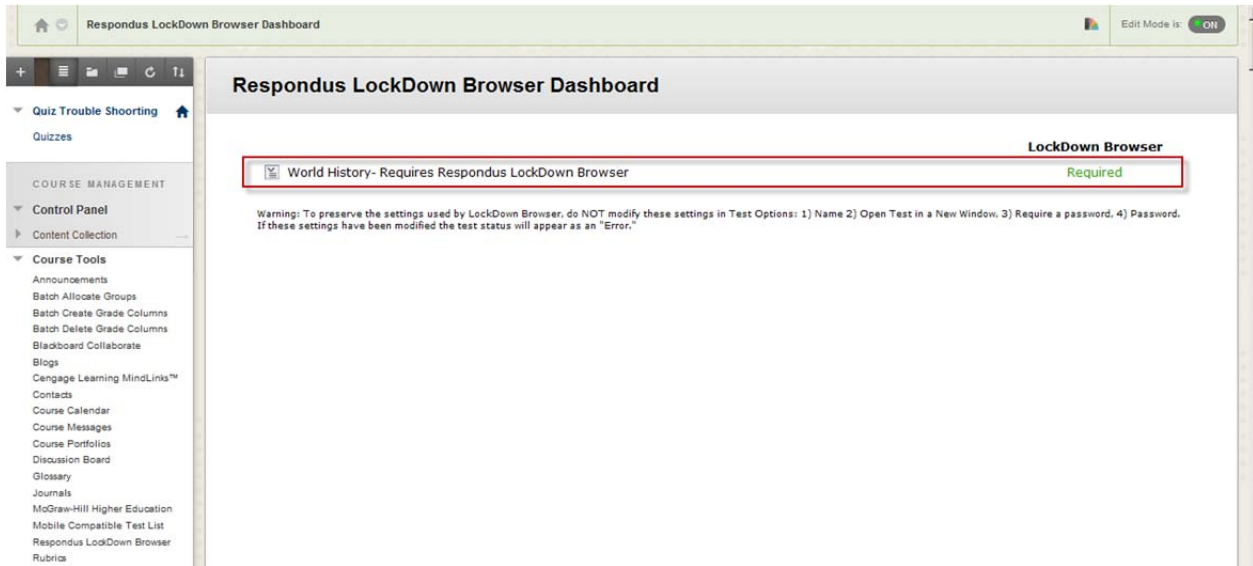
Respondus LockDown Browser Dashboard

Edit Mode is: ON

Quiz Trouble Shoorting

Quizzes

COURSE MANAGEMENT

Control Panel

Content Collection

Course Tools

Announcements
Batch Allocate Groups
Batch Create Grade Columns
Batch Delete Grade Columns
Blackboard Collaborate
Blogs
Cengage Learning MindLinks™
Contacts
Course Calendar
Course Messages
Course Portfolios
Discussion Board
Glossary
Journals
McGraw-Hill Higher Education
Mobile Compatible Test List
Respondus LockDown Browser
Rubrics

Respondus LockDown Browser Dashboard

LockDown Browser

World History- Requires Respondus LockDown Browser | Required

Warning: To preserve the settings used by LockDown Browser, do NOT modify these settings in Test Options: 1) Name 2) Open Test in a New Window, 3) Require a password, 4) Password. If these settings have been modified the test status will appear as an "Error."